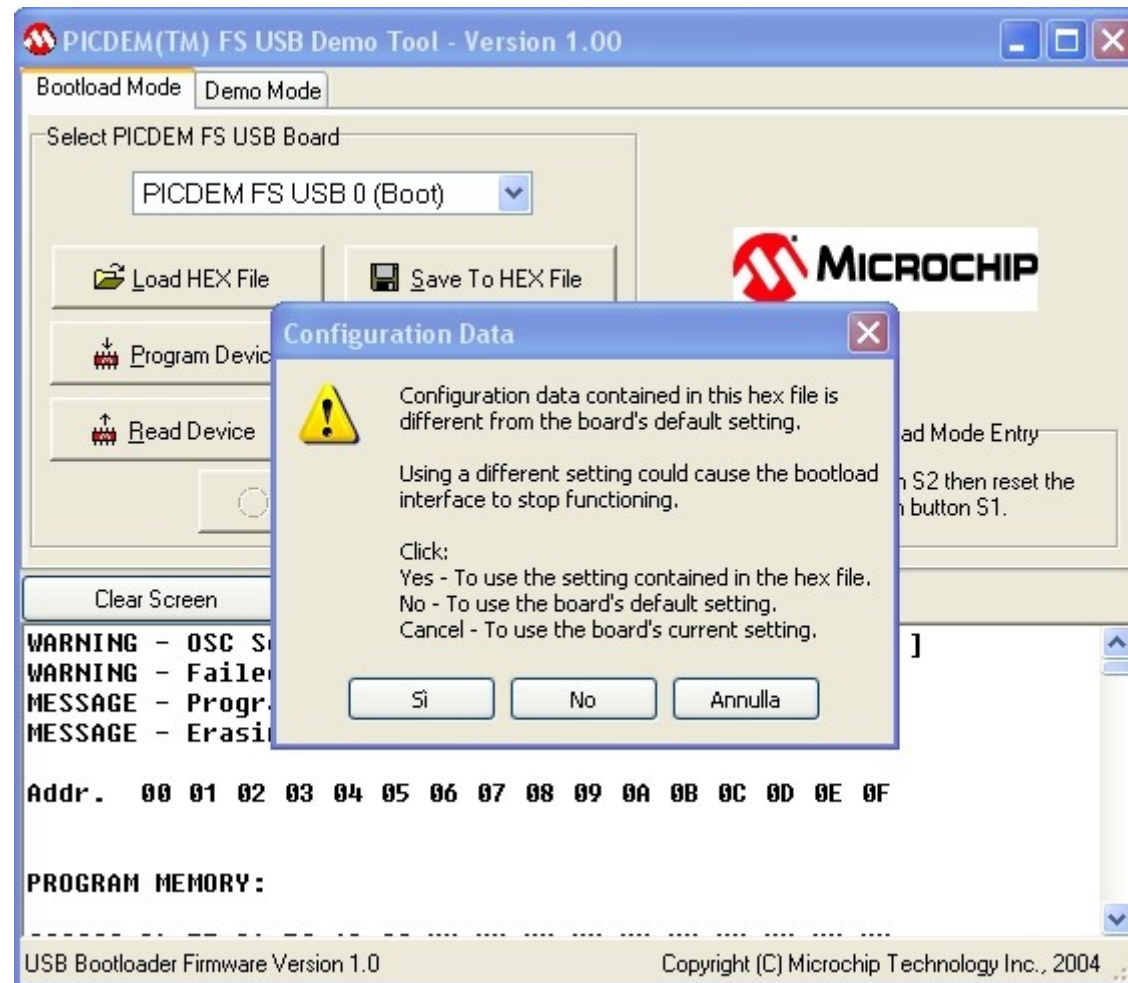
PICDEM(TM) FS USB Demo Tool - Version 1.00

Bootload Mode | Demo Mode

Select PICDEM FS USB Board

PICDEM FS USB 0 (Boot)

Load HEX File

Save To HEX File

Program Devic

Read Device

MICROCHIP

ad Mode Entry

n S2 then reset the
n button S1.

Clear Screen

WARNING - OSC S
WARNING - Faile
MESSAGE - Progr
MESSAGE - Erasi

]

Addr. 00 01 02 03 04 05 06 07 08 09 0A 0B 0C 0D 0E 0F

PROGRAM MEMORY:

Configuration Data

Configuration data contained in this hex file is different from the board's default setting.

Using a different setting could cause the bootload interface to stop functioning.

Click:
Yes - To use the setting contained in the hex file.
No - To use the board's default setting.
Cancel - To use the board's current setting.

Sì | No | Annulla

USB Bootloader Firmware Version 1.0

Copyright (C) Microchip Technology Inc., 2004